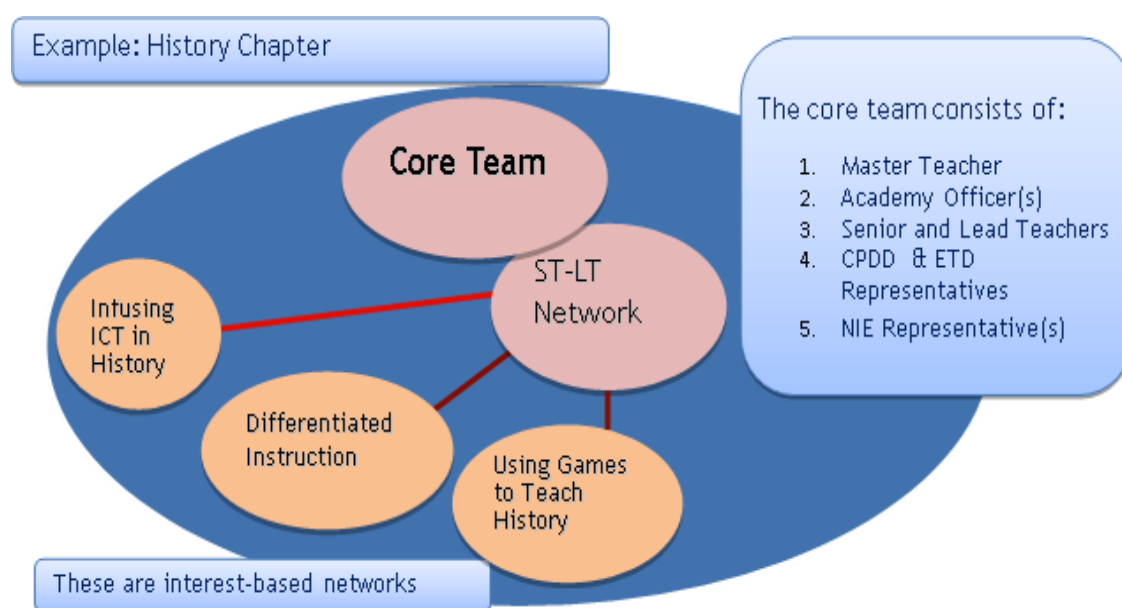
Example: History Chapter

Core Team

ST-LT Network

Intusing ICT in History

Differentiated Instruction

Using Games to Teach History

The core team consists of:

1. Master Teacher
2. Academy Officer(s)
3. Senior and Lead Teachers
4. CPDD & ETD Representatives
5. NIE Representative(s)

These are interest-based networks